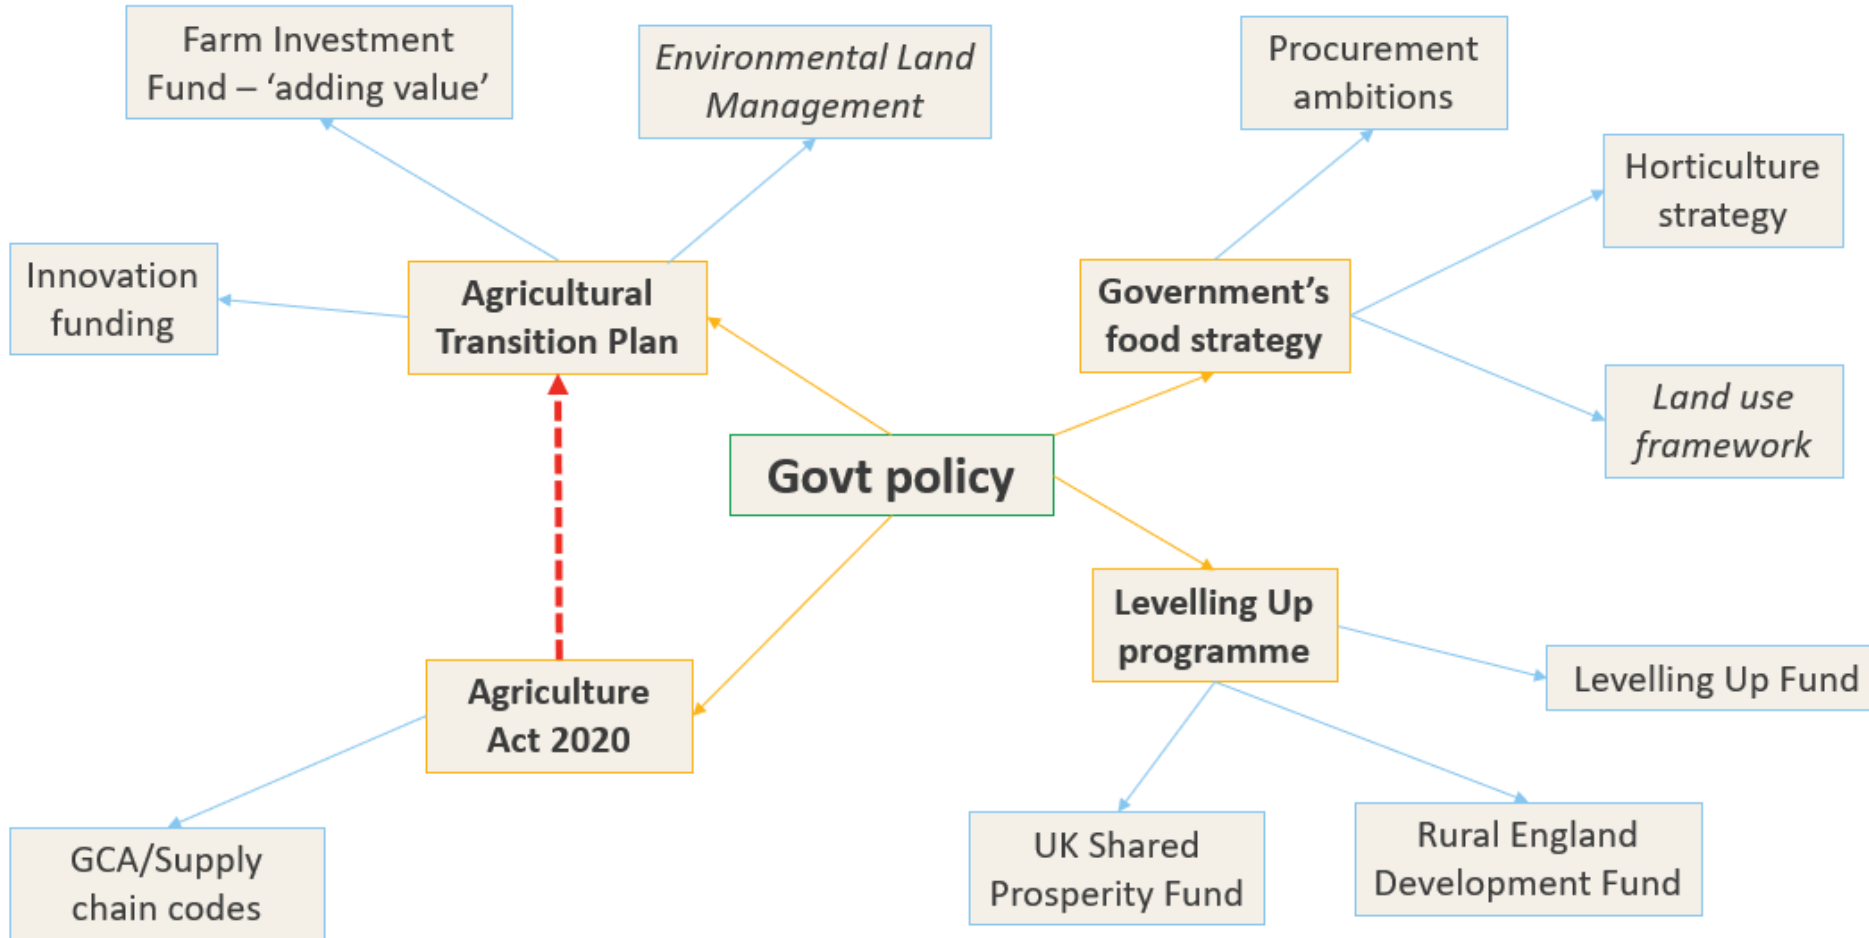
Farm Investment Fund – 'adding value'

Environmental Land Management

Procurement ambitions

Horticulture strategy

Innovation funding

Agricultural Transition Plan

Government's food strategy

Land use framework

Govt policy

Levelling Up programme

Levelling Up Fund

Agriculture Act 2020

GCA/Supply chain codes

UK Shared Prosperity Fund

Rural England Development Fund